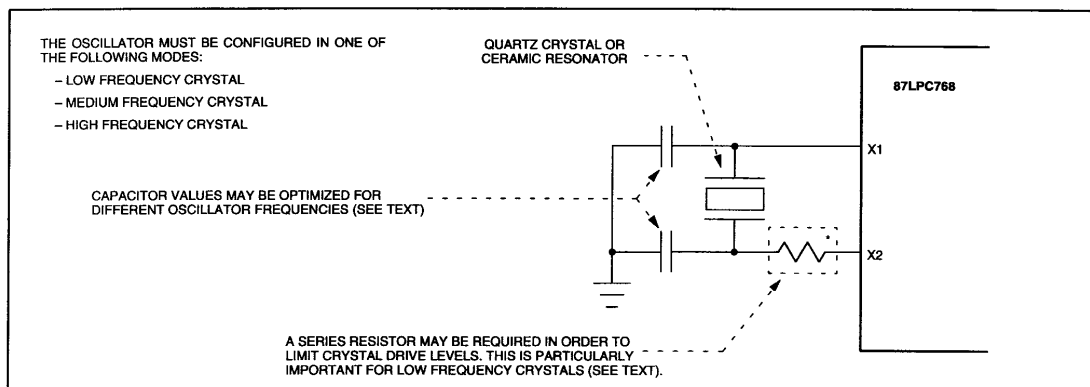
THE OSCILLATOR MUST BE CONFIGURED IN ONE OF THE FOLLOWING MODES:

– LOW FREQUENCY CRYSTAL

– MEDIUM FREQUENCY CRYSTAL

– HIGH FREQUENCY CRYSTAL

QUARTZ CRYSTAL OR CERAMIC RESONATOR

87LPC768

X1

CAPACITOR VALUES MAY BE OPTIMIZED FOR DIFFERENT OSCILLATOR FREQUENCIES (SEE TEXT)

X2

A SERIES RESISTOR MAY BE REQUIRED IN ORDER TO LIMIT CRYSTAL DRIVE LEVELS. THIS IS PARTICULARLY IMPORTANT FOR LOW FREQUENCY CRYSTALS (SEE TEXT).